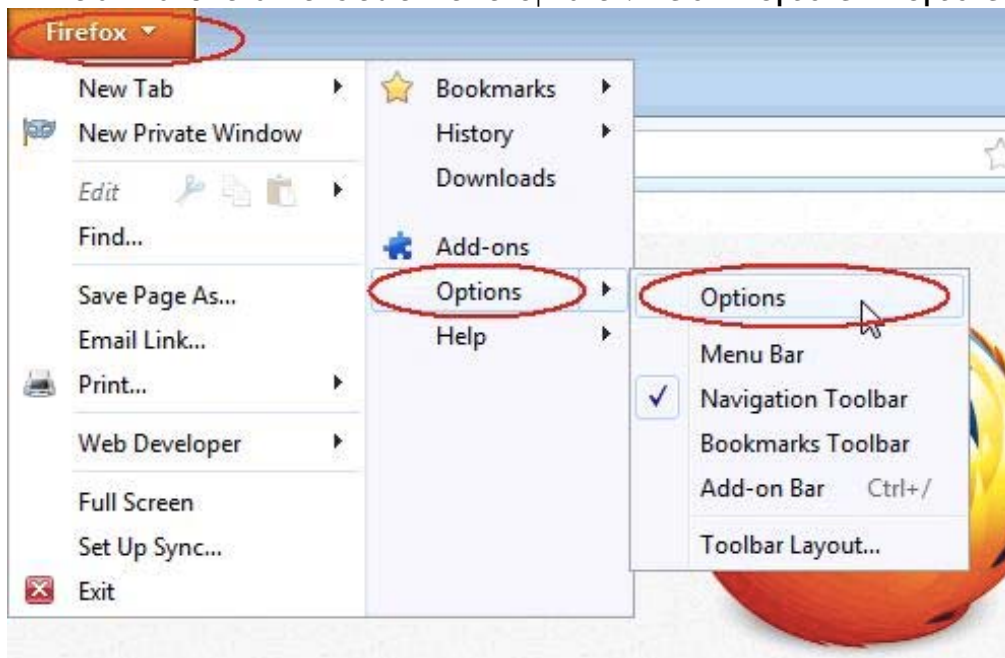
Firefox

New Tab
New Private Window
Edit
Find...
Save Page As...
Email Link...
Print...
Web Developer
Full Screen
Set Up Sync...
Exit

Bookmarks
History
Downloads
Add-ons
Options
Help

Options
Menu Bar
Navigation Toolbar
Bookmarks Toolbar
Add-on Bar Ctrl+/
Toolbar Layout...